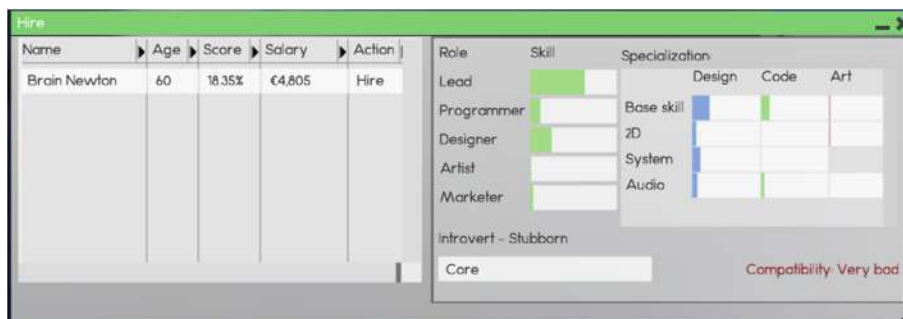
Hire

| Name | Age | Score | Salary | Action |
|---|---|---|---|---|
| Brain Newton | 60 | 18.35% | €4,805 | Hire |

Role
Skill
Lead
Programmer
Designer
Artist
Marketer

Specialization
Design
Code
Art
Base skill
2D
System
Audio

Introvert - Stubborn

Core

Compatibility: Very bad